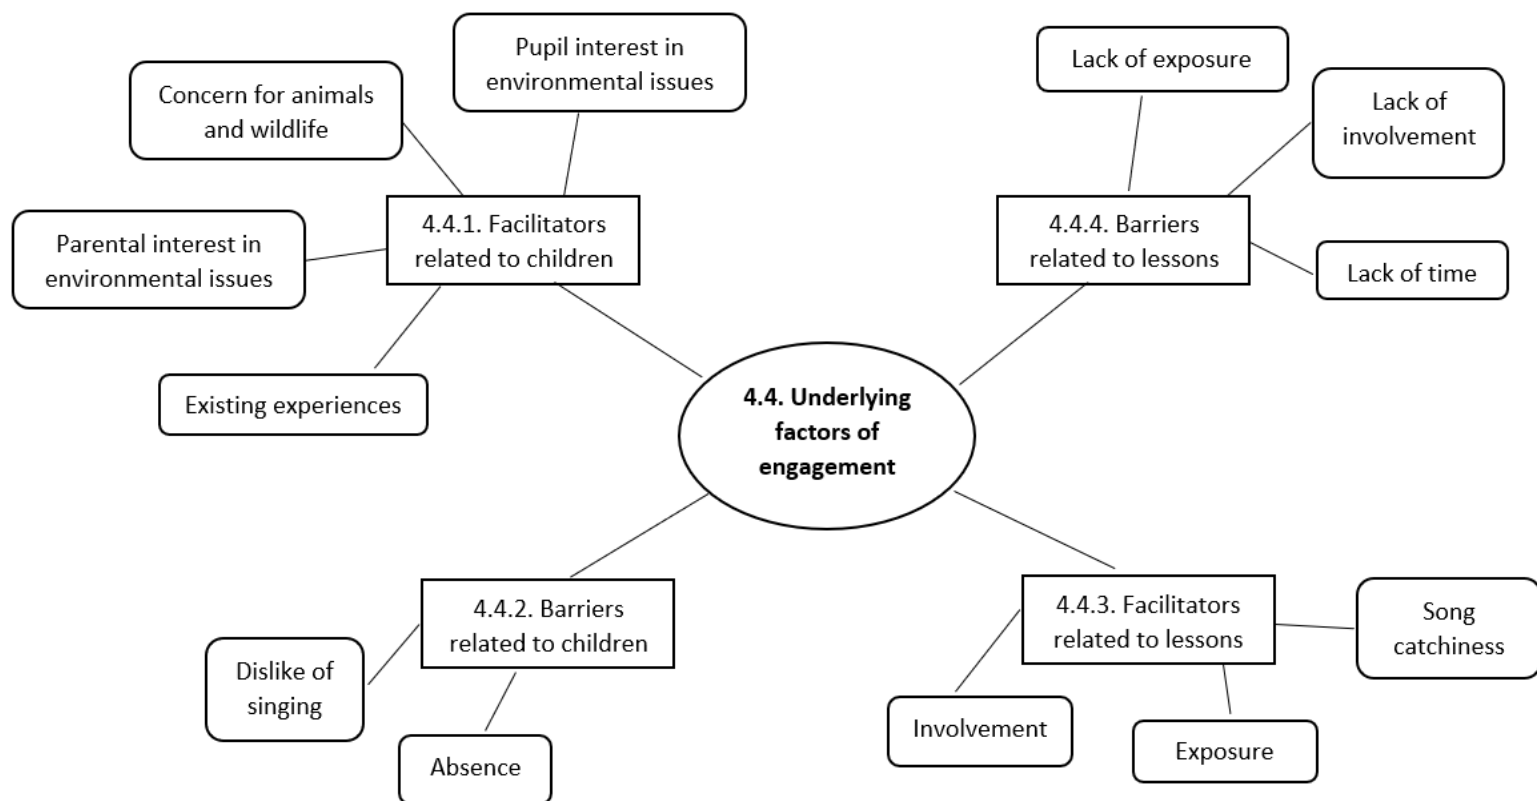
Pupil interest in environmental issues

Concern for animals and wildlife

Lack of exposure

Lack of involvement

4.4.1. Facilitators related to children

4.4.4. Barriers related to lessons

Parental interest in environmental issues

Lack of time

Existing experiences

4.4. Underlying factors of engagement

4.4.2. Barriers related to children

4.4.3. Facilitators related to lessons

Song catchiness

Dislike of singing

Involvement

Exposure

Absence